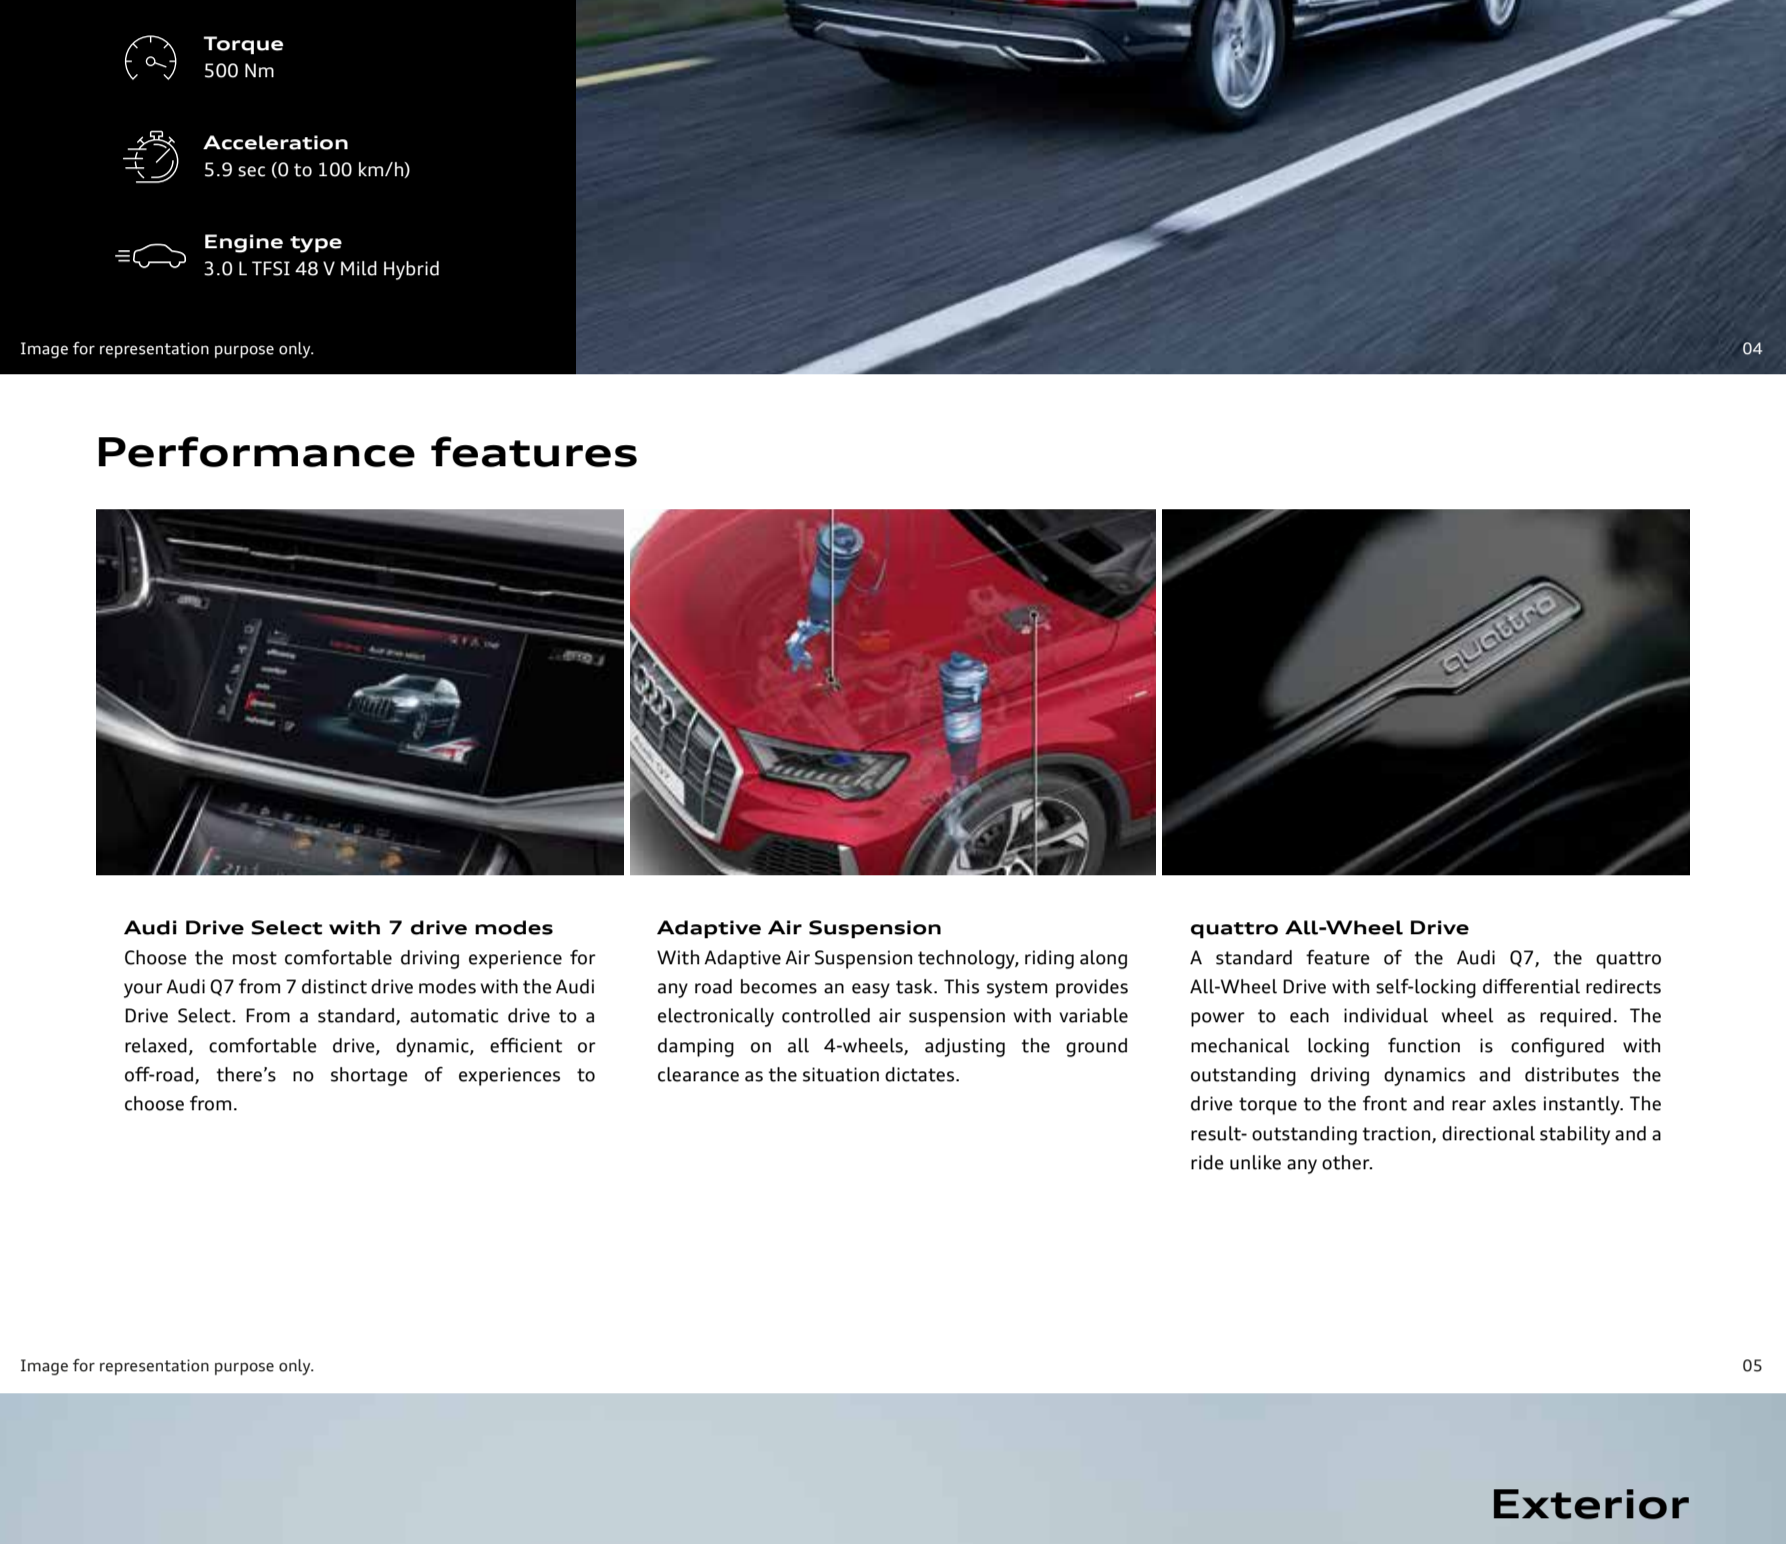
Torque
500 Nm

Acceleration
5.9 sec (0 to 100 km/h)

Engine type
3.0 L TFSI 48 V Mild Hybrid

Image for representation purpose only.

04

Performance features

quattro

Audi Drive Select with 7 drive modes
Choose the most comfortable driving experience for your Audi Q7 from 7 distinct drive modes with the Audi Drive Select. From a standard, automatic drive to a relaxed, comfortable drive, dynamic, efficient or off-road, there's no shortage of experiences to choose from.

Adaptive Air Suspension
With Adaptive Air Suspension technology, riding along any road becomes an easy task. This system provides electronically controlled air suspension with variable damping on all 4-wheels, adjusting the ground clearance as the situation dictates.

quattro All-Wheel Drive
A standard feature of the Audi Q7, the quattro All-Wheel Drive with self-locking differential redirects power to each individual wheel as required. The mechanical locking function is configured with outstanding driving dynamics and distributes the drive torque to the front and rear axles instantly. The result- outstanding traction, directional stability and a ride unlike any other.

Image for representation purpose only.

05

Exterior